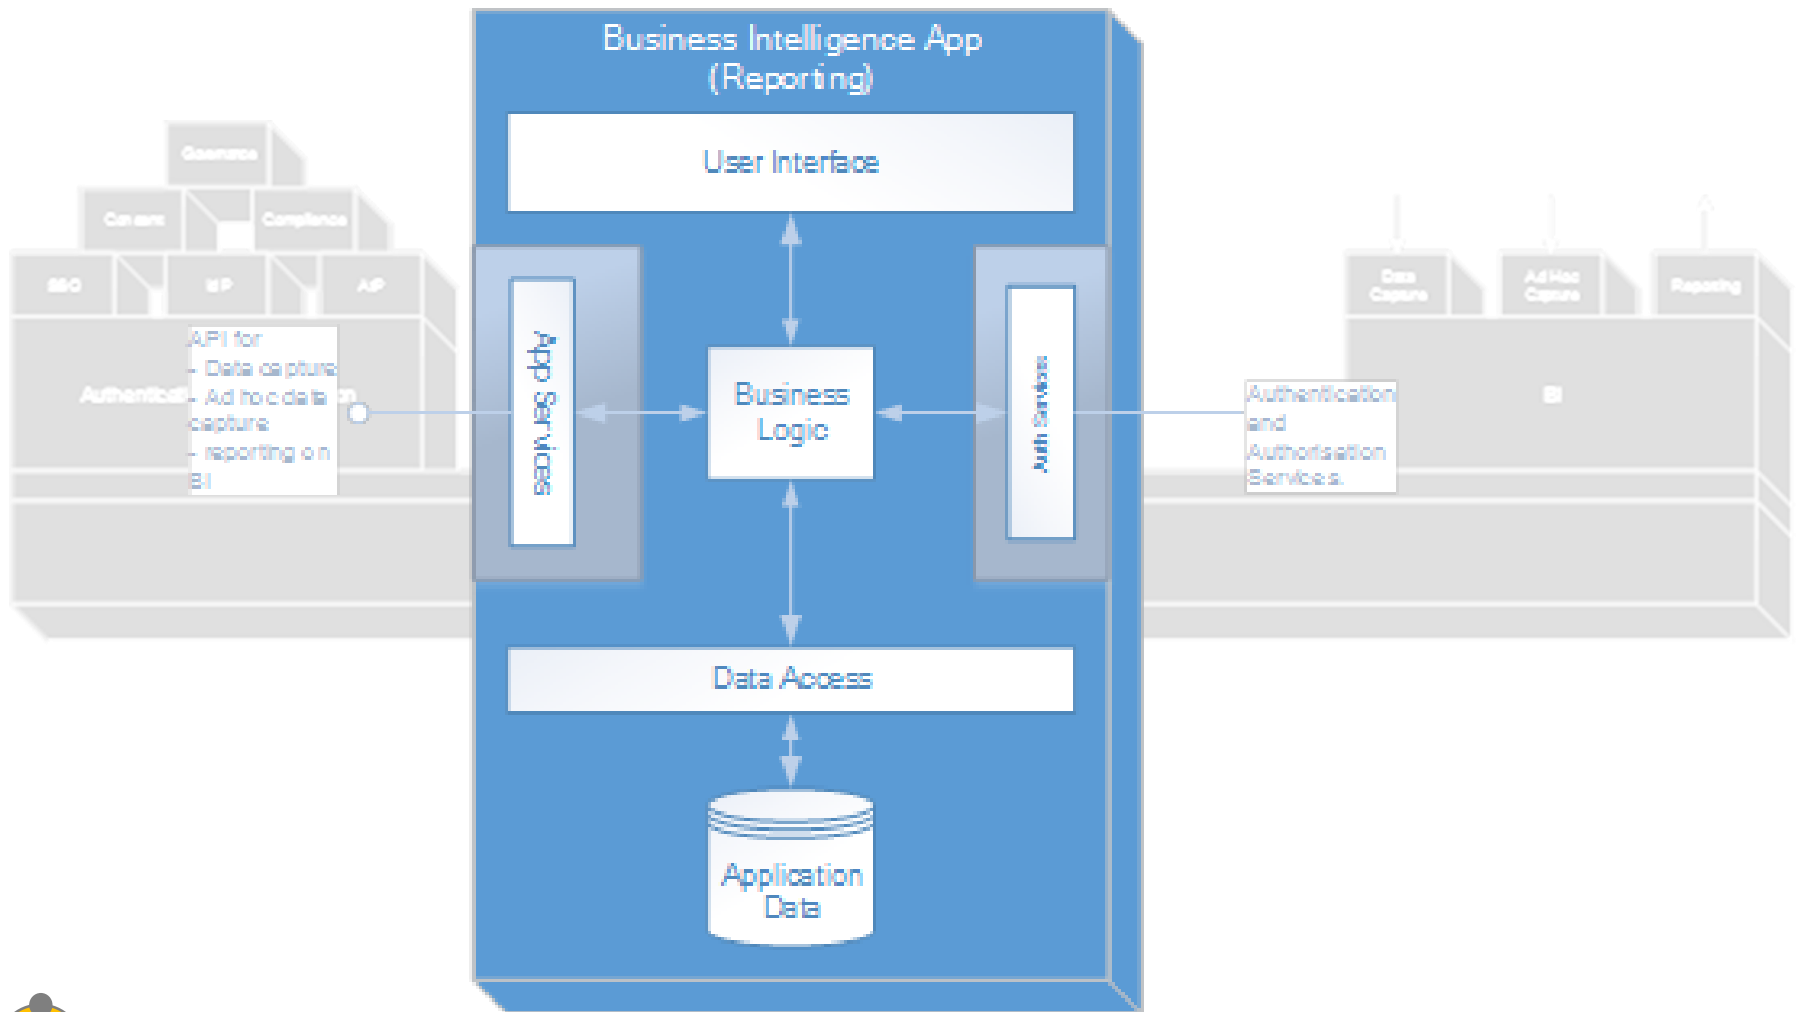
Business Intelligence App (Reporting)

User Interface

App Services

Business Logic

Auth Services

Data Access

Application Data

Governance

Concerns

Compliance

SSO

IdP

AP

Authenticati

API for
- Data capture
- Ad hoc data capture
- reporting on BI

Data Capture

Ad Hoc Capture

Reporting

BI

Authentication and Authorisation Services.